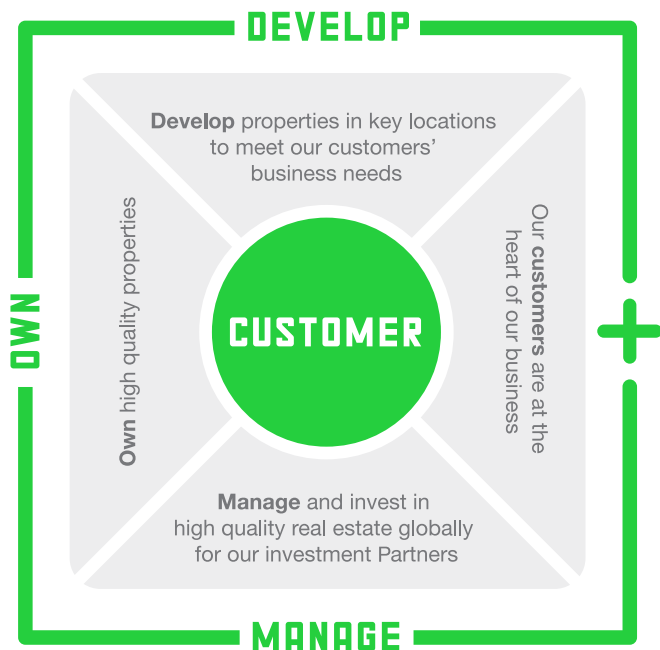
DEVELOP

Develop properties in key locations to meet our customers' business needs

Own high quality properties

CUSTOMER

Our customers are at the heart of our business

+

OWN

Manage and invest in high quality real estate globally for our investment Partners

MANAGE